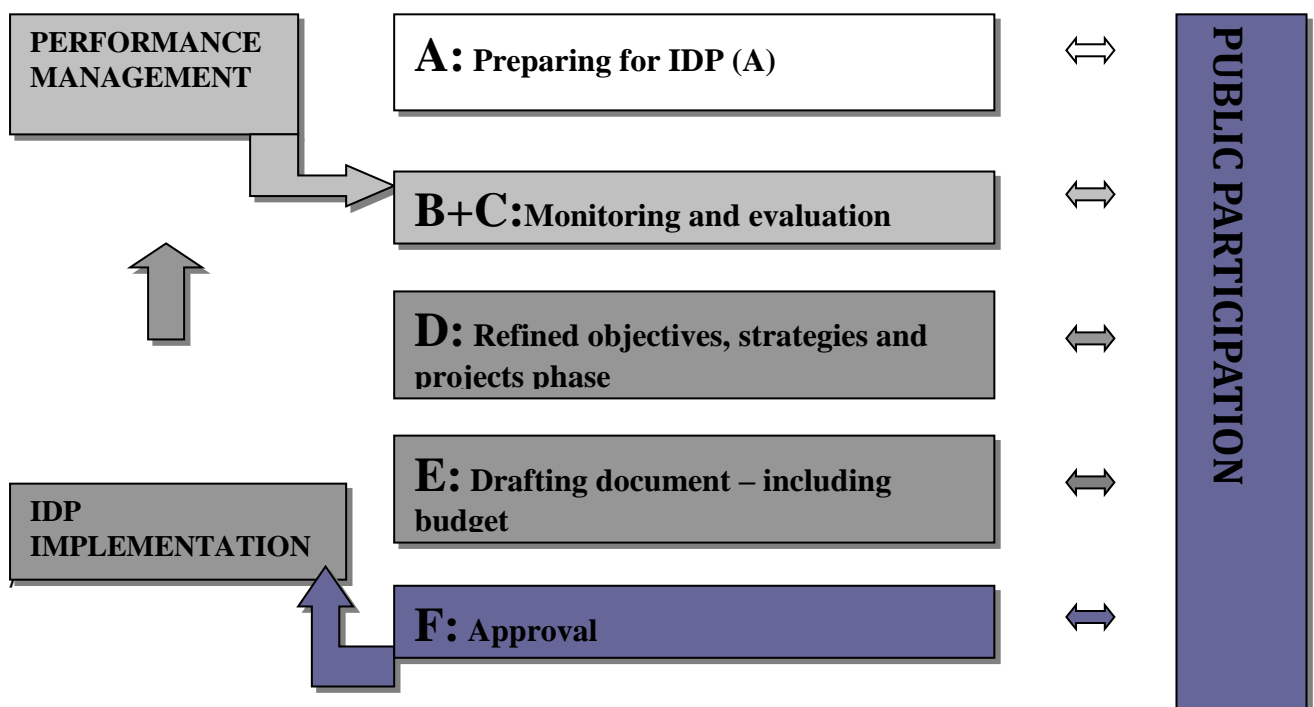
PERFORMANCE MANAGEMENT

A: Preparing for IDP (A)

B+C:Monitoring and evaluation

D: Refined objectives, strategies and projects phase

E: Drafting document – including budget

IDP IMPLEMENTATION

F: Approval

PUBLIC PARTICIPATION